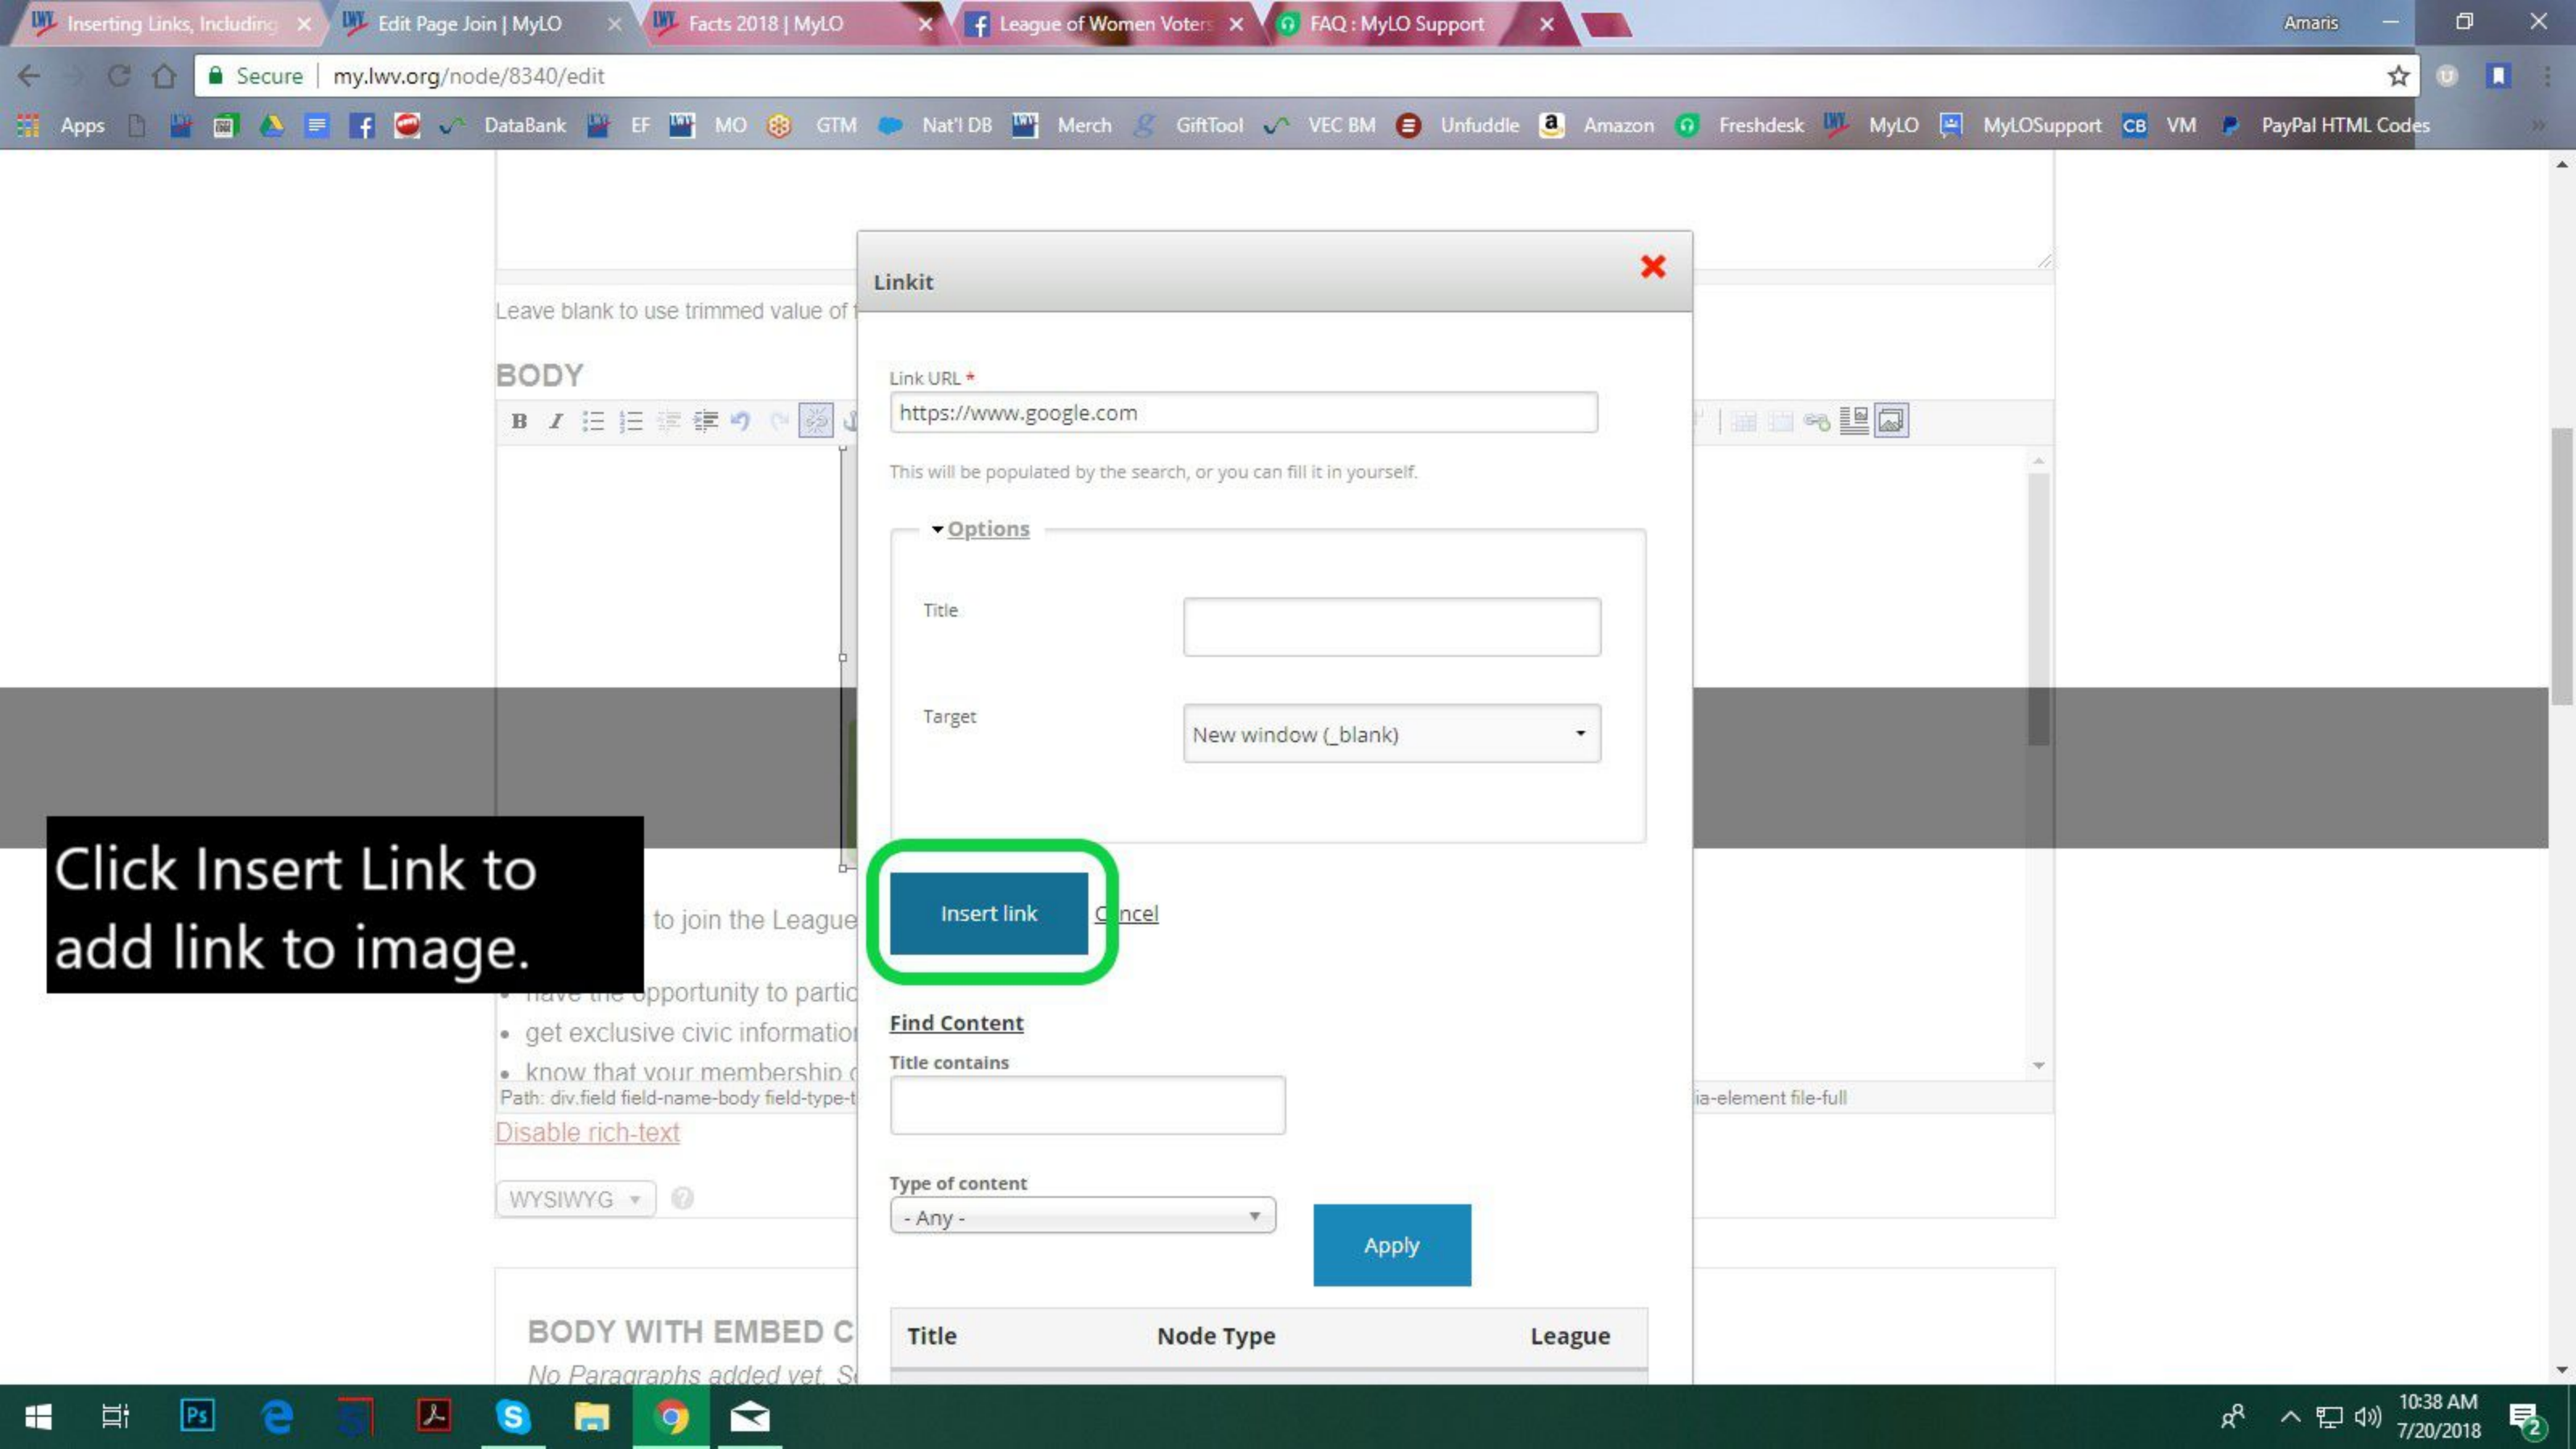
Inserting Links, Including | Edit Page Join | MyLO | Facts 2018 | MyLO | League of Women Voters | FAQ : MyLO Support

Amaris

Secure | my.lwv.org/node/8340/edit

Apps DataBank EF MO GTM Nat'l DB Merch GiftTool VEC BM Unfuddle Amazon Freshdesk MyLO MyLOSupport CB VM PayPal HTML Codes

Leave blank to use trimmed value of

BODY

Linkit

Link URL *

https://www.google.com

This will be populated by the search, or you can fill it in yourself.

Options

Title

Target

New window (_blank)

Click Insert Link to add link to image.

to join the League

have the opportunity to partic

get exclusive civic informatio

know that your membership

Insert link

Cancel

Find Content

Title contains

Path: div.field field-name-body field-type-t

ia-element file-full

Disable rich-text

WYSIWYG

Type of content

- Any -

Apply

BODY WITH EMBED C

No Paragraphs added yet. S

| Title | Node Type | League |
|---|---|---|

10:38 AM
7/20/2018